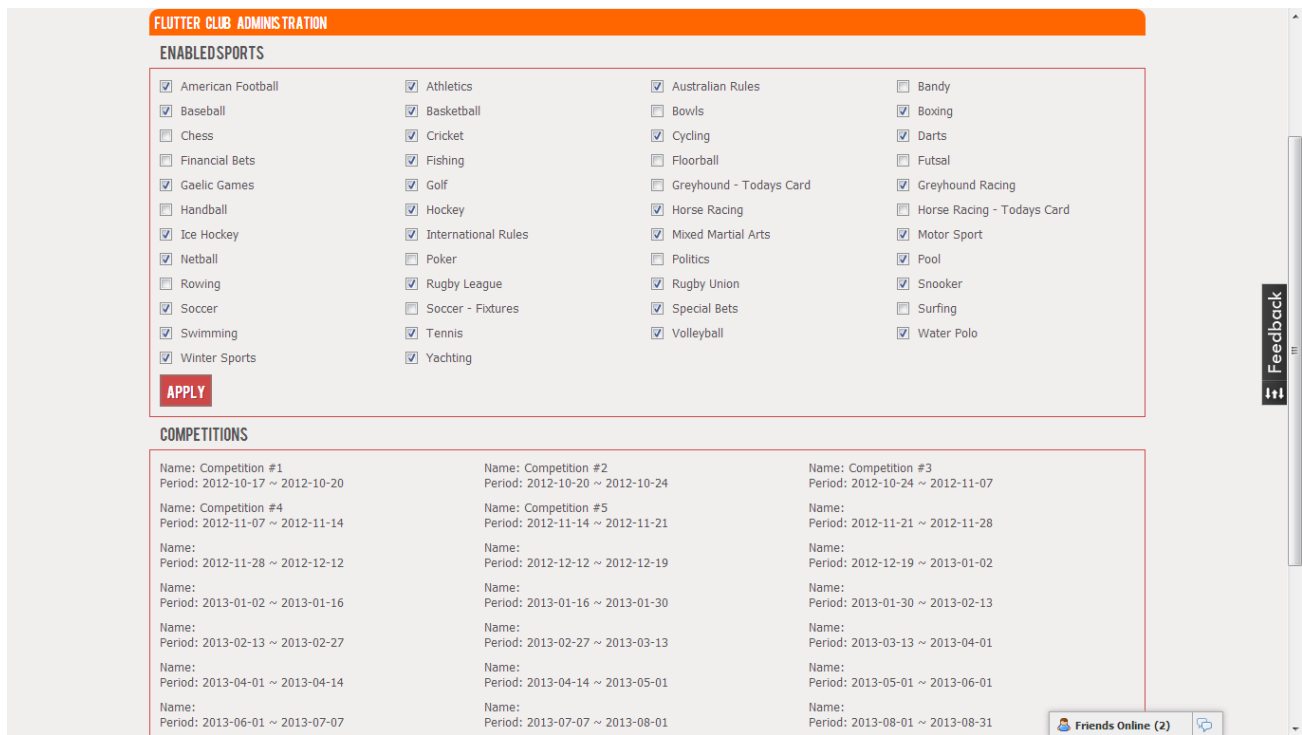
FLUTTER CLUB ADMINISTRATION

ENABLEDSPORTS

| | | | |
|---|---|---|---|
| American Football | Athletics | Australian Rules | Bandy |
| Baseball | Basketball | Bowls | Boxing |
| Chess | Cricket | Cycling | Darts |
| Financial Bets | Fishing | Floorball | Futsal |
| Gaelic Games | Golf | Greyhound - Todays Card | Greyhound Racing |
| Handball | Hockey | Horse Racing | Horse Racing - Todays Card |
| Ice Hockey | International Rules | Mixed Martial Arts | Motor Sport |
| Netball | Poker | Politics | Pool |
| Rowing | Rugby League | Rugby Union | Snooker |
| Soccer | Soccer - Fixtures | Special Bets | Surfing |
| Swimming | Tennis | Volleyball | Water Polo |
| Winter Sports | Yachting | | |

APPLY

COMPETITIONS

Name: Competition #1
Period: 2012-10-17 ~ 2012-10-20

Name: Competition #2
Period: 2012-10-20 ~ 2012-10-24

Name: Competition #3
Period: 2012-10-24 ~ 2012-11-07

Name: Competition #4
Period: 2012-11-07 ~ 2012-11-14

Name: Competition #5
Period: 2012-11-14 ~ 2012-11-21

Name:
Period: 2012-11-21 ~ 2012-11-28

Name:
Period: 2012-11-28 ~ 2012-12-12

Name:
Period: 2012-12-12 ~ 2012-12-19

Name:
Period: 2012-12-19 ~ 2013-01-02

Name:
Period: 2013-01-02 ~ 2013-01-16

Name:
Period: 2013-01-16 ~ 2013-01-30

Name:
Period: 2013-01-30 ~ 2013-02-13

Name:
Period: 2013-02-13 ~ 2013-02-27

Name:
Period: 2013-02-27 ~ 2013-03-13

Name:
Period: 2013-03-13 ~ 2013-04-01

Name:
Period: 2013-04-01 ~ 2013-04-14

Name:
Period: 2013-04-14 ~ 2013-05-01

Name:
Period: 2013-05-01 ~ 2013-06-01

Name:
Period: 2013-06-01 ~ 2013-07-07

Name:
Period: 2013-07-07 ~ 2013-08-01

Name:
Period: 2013-08-01 ~ 2013-08-31

Feedback

Friends Online (2)